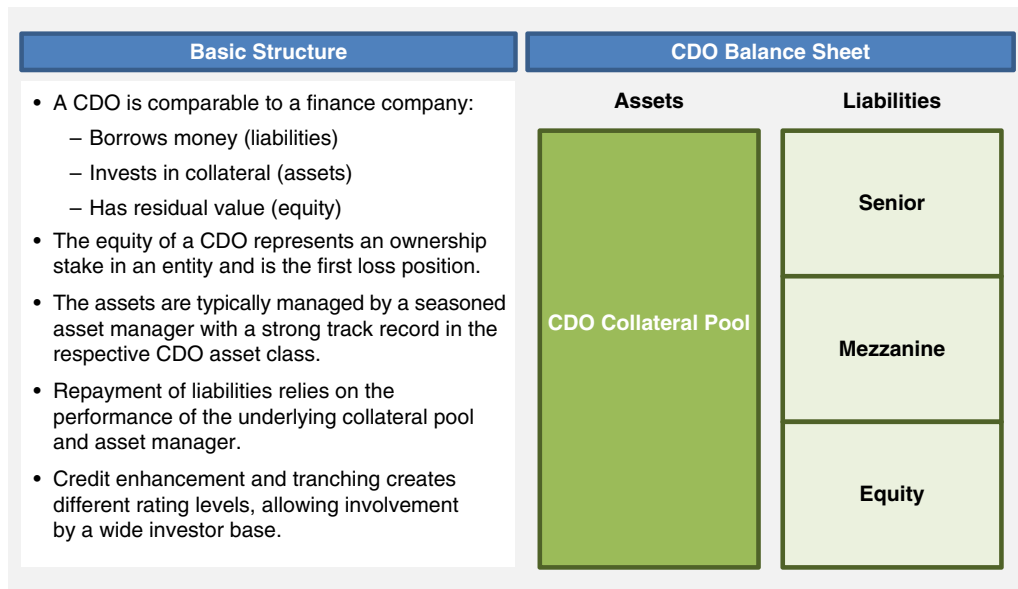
Basic Structure

- A CDO is comparable to a finance company:
  – Borrows money (liabilities)
  – Invests in collateral (assets)
  – Has residual value (equity)
- The equity of a CDO represents an ownership stake in an entity and is the first loss position.
- The assets are typically managed by a seasoned asset manager with a strong track record in the respective CDO asset class.
- Repayment of liabilities relies on the performance of the underlying collateral pool and asset manager.
- Credit enhancement and tranching creates different rating levels, allowing involvement by a wide investor base.

CDO Balance Sheet

Assets

CDO Collateral Pool

Liabilities

Senior

Mezzanine

Equity